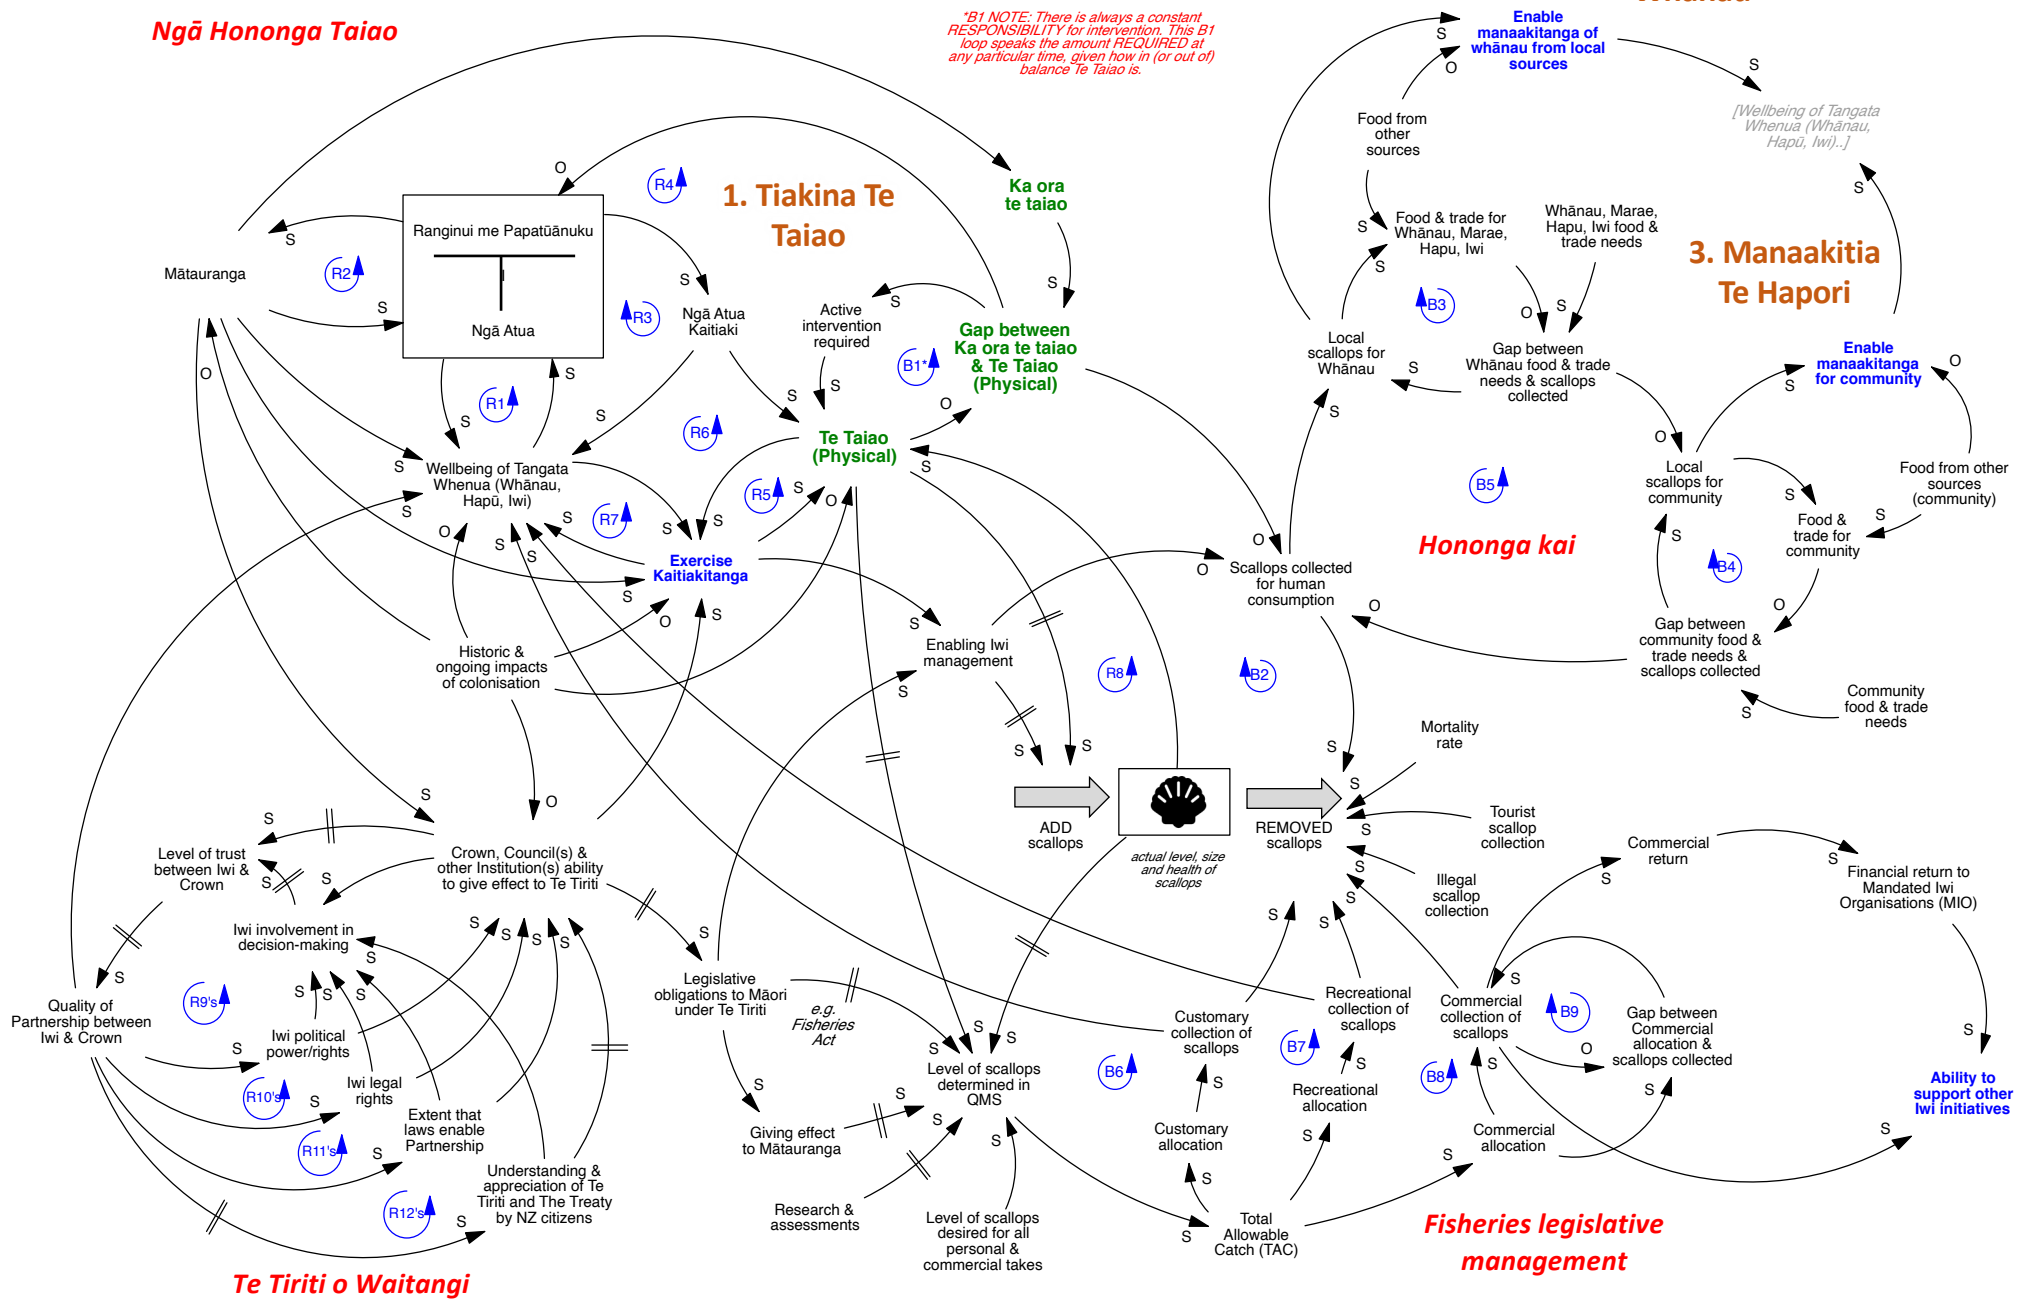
Ngā Hononga Taiao

*B1 NOTE: There is always a constant RESPONSIBILITY for intervention. This B1 loop speaks the amount REQUIRED at any particular time, given how in (or out of) balance Te Taiao is.

Enable manaakitanga of whānau from local sources

[Wellbeing of Tangata Whenua (Whānau, Hapū, Iwi)..]

Food from other sources

Food & trade for Whānau, Marae, Hapu, Iwi

Whānau, Marae, Hapu, Iwi food & trade needs

3. Manaakitia Te Hapori

1. Tiakina Te Taiao

Ka ora te taiao

Ranginui me Papatūānuku

Ngā Atua

Mātauranga

Ngā Atua Kaitiaki

Active intervention required

Gap between Ka ora te taiao & Te Taiao (Physical)

Local scallops for Whānau

Gap between Whānau food & trade needs & scallops collected

Enable manaakitanga for community

Te Taiao (Physical)

Wellbeing of Tangata Whenua (Whānau, Hapū, Iwi)

Exercise Kaitiakitanga

Local scallops for community

Food from other sources (community)

Food & trade for community

Hononga kai

Scallops collected for human consumption

Historic & ongoing impacts of colonisation

Enabling Iwi management

Gap between community food & trade needs & scallops collected

Community food & trade needs

Mortality rate

ADD scallops

actual level, size and health of scallops

REMOVED scallops

Tourist scallop collection

Commercial return

Financial return to Mandated Iwi Organisations (MIO)

Illegal scallop collection

Level of trust between Iwi & Crown

Crown, Council(s) & other Institution(s) ability to give effect to Te Tiriti

Iwi involvement in decision-making

Quality of Partnership between Iwi & Crown

Iwi political power/rights

Iwi legal rights

Extent that laws enable Partnership

Understanding & appreciation of Te Tiriti and The Treaty by NZ citizens

Legislative obligations to Māori under Te Tiriti

e.g. Fisheries Act

Giving effect to Mātauranga

Research & assessments

Level of scallops determined in QMS

Level of scallops desired for all personal & commercial takes

Customary collection of scallops

Customary allocation

Recreational collection of scallops

Recreational allocation

Commercial collection of scallops

Commercial allocation

Gap between Commercial allocation & scallops collected

Total Allowable Catch (TAC)

Ability to support other Iwi initiatives

Fisheries legislative management

Te Tiriti o Waitangi

R1 R2 R3 R4 R5 R6 R7 R8 B1* B2 B3 B4 B5 B6 B7 B8 B9 R9's R10's R11's R12's